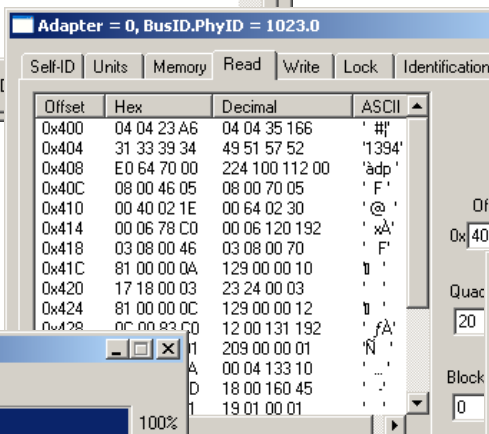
Adapter = 0, BusID.PhyID = 1023.0

Self-ID | Units | Memory | Read | Write | Lock | Identification

| Offset | Hex | Decimal | ASCII |
|---|---|---|---|
| 0x400 | 04 04 23 A6 | 04 04 35 166 | ' #¦' |
| 0x404 | 31 33 39 34 | 49 51 57 52 | '1394' |
| 0x408 | E0 64 70 00 | 224 100 112 00 | 'àdp ' |
| 0x40C | 08 00 46 05 | 08 00 70 05 | ' F ' |
| 0x410 | 00 40 02 1E | 00 64 02 30 | ' @ ' |
| 0x414 | 00 06 78 C0 | 00 06 120 192 | ' xÀ' |
| 0x418 | 03 08 00 46 | 03 08 00 70 | ' F' |
| 0x41C | 81 00 00 0A | 129 00 00 10 | ' ' |
| 0x420 | 17 18 00 03 | 23 24 00 03 | ' ' |
| 0x424 | 81 00 00 0C | 129 00 00 12 | ' ' |
| 0x428 | 0C 00 83 C0 | 12 00 131 192 | ' ƒÀ' |
| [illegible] | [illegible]1 | 209 00 00 01 | 'Ñ ' |
| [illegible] | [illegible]A | 00 04 133 10 | ' …' |
| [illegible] | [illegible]D | 18 00 160 45 | ' -' |
| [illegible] | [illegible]1 | 19 01 00 01 | ' ' |

Of
0x 40
Quad
20
Block
0

100%